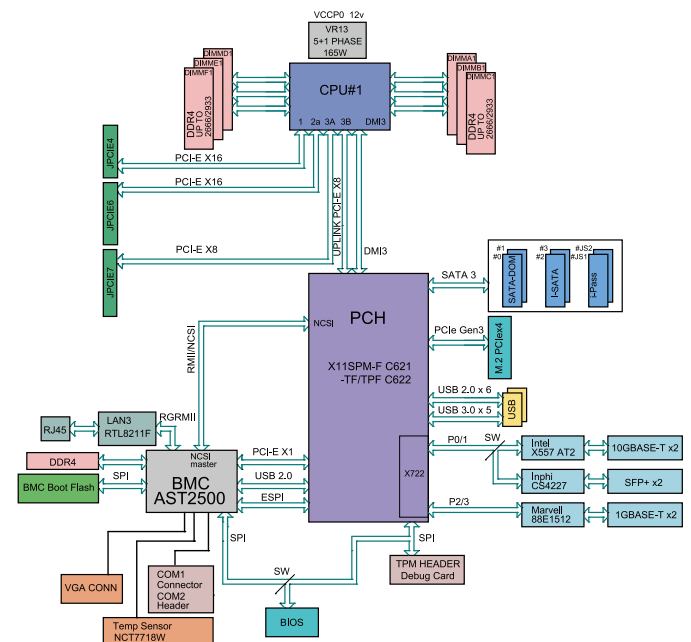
VCCP0 12v
VR13
5+1 PHASE
165W

DIMMD1
DIMME1
DIMMF1
DDR4
UP TO
2666/2933

CPU#1
1 2a 3A 3B DMI3

DIMMA1
DIMMB1
DIMMC1
DDR4
UP TO
2666/2933

JPCIE4
PCI-E X16
JPCIE6
PCI-E X16
UPLINK PCI-E X8
DMI3
JPCIE7
PCI-E X8

#1
#0
SATA-DOM
#3
#2
I-SATA
#JS2
#JS1
I-Pass
SATA 3

PCH
NCSI
RMII/NCSI
PCIe Gen3
M.2 PCIex4
X11SPM-F C621
-TF/TPF C622
USB 2.0 x 6
USB 3.0 x 5
USB

RJ45
LAN3
RTL8211F
RGRMII
P0/1
SW
Intel
X557 AT2
10GBASE-T x2
Inphi
CS4227
SFP+ x2
X722
DDR4
NCSI
master
PCI-E X1
BMC
AST2500
USB 2.0
SPI
BMC Boot Flash
ESPI
P2/3
Marvell
88E1512
1GBASE-T x2
SPI
SPI
SW
VGA CONN
COM1
Connector
COM2
Header
TPM HEADER
Debug Card
BIOS
Temp Sensor
NCT7718W